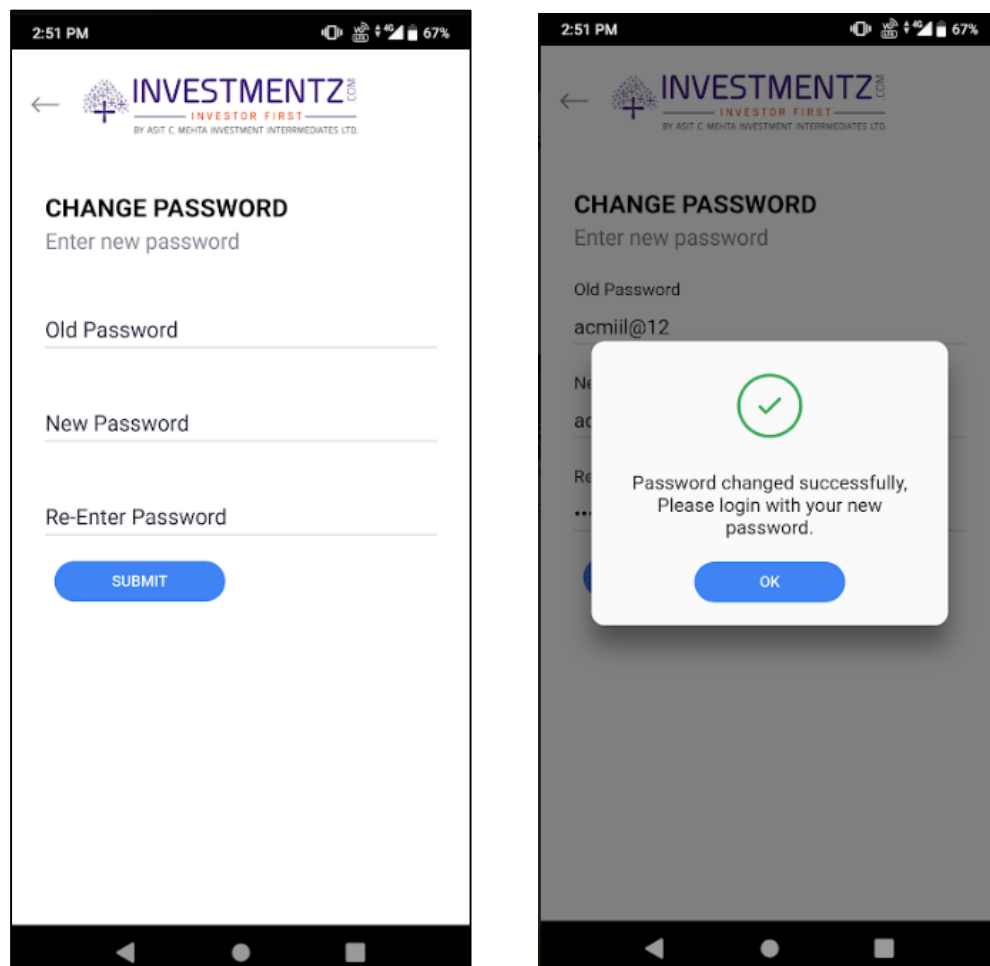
2:51 PM

67%

INVESTMENTZ.COM
INVESTOR FIRST
BY ASIT C. MEHTA INVESTMENT INTERRMEDIATES LTD.

CHANGE PASSWORD
Enter new password

Old Password

New Password

Re-Enter Password

SUBMIT

2:51 PM

67%

INVESTMENTZ.COM
INVESTOR FIRST
BY ASIT C. MEHTA INVESTMENT INTERRMEDIATES LTD.

CHANGE PASSWORD
Enter new password

Old Password
acmiil@12

Ne
ac

Re
...

Password changed successfully, Please login with your new password.

OK